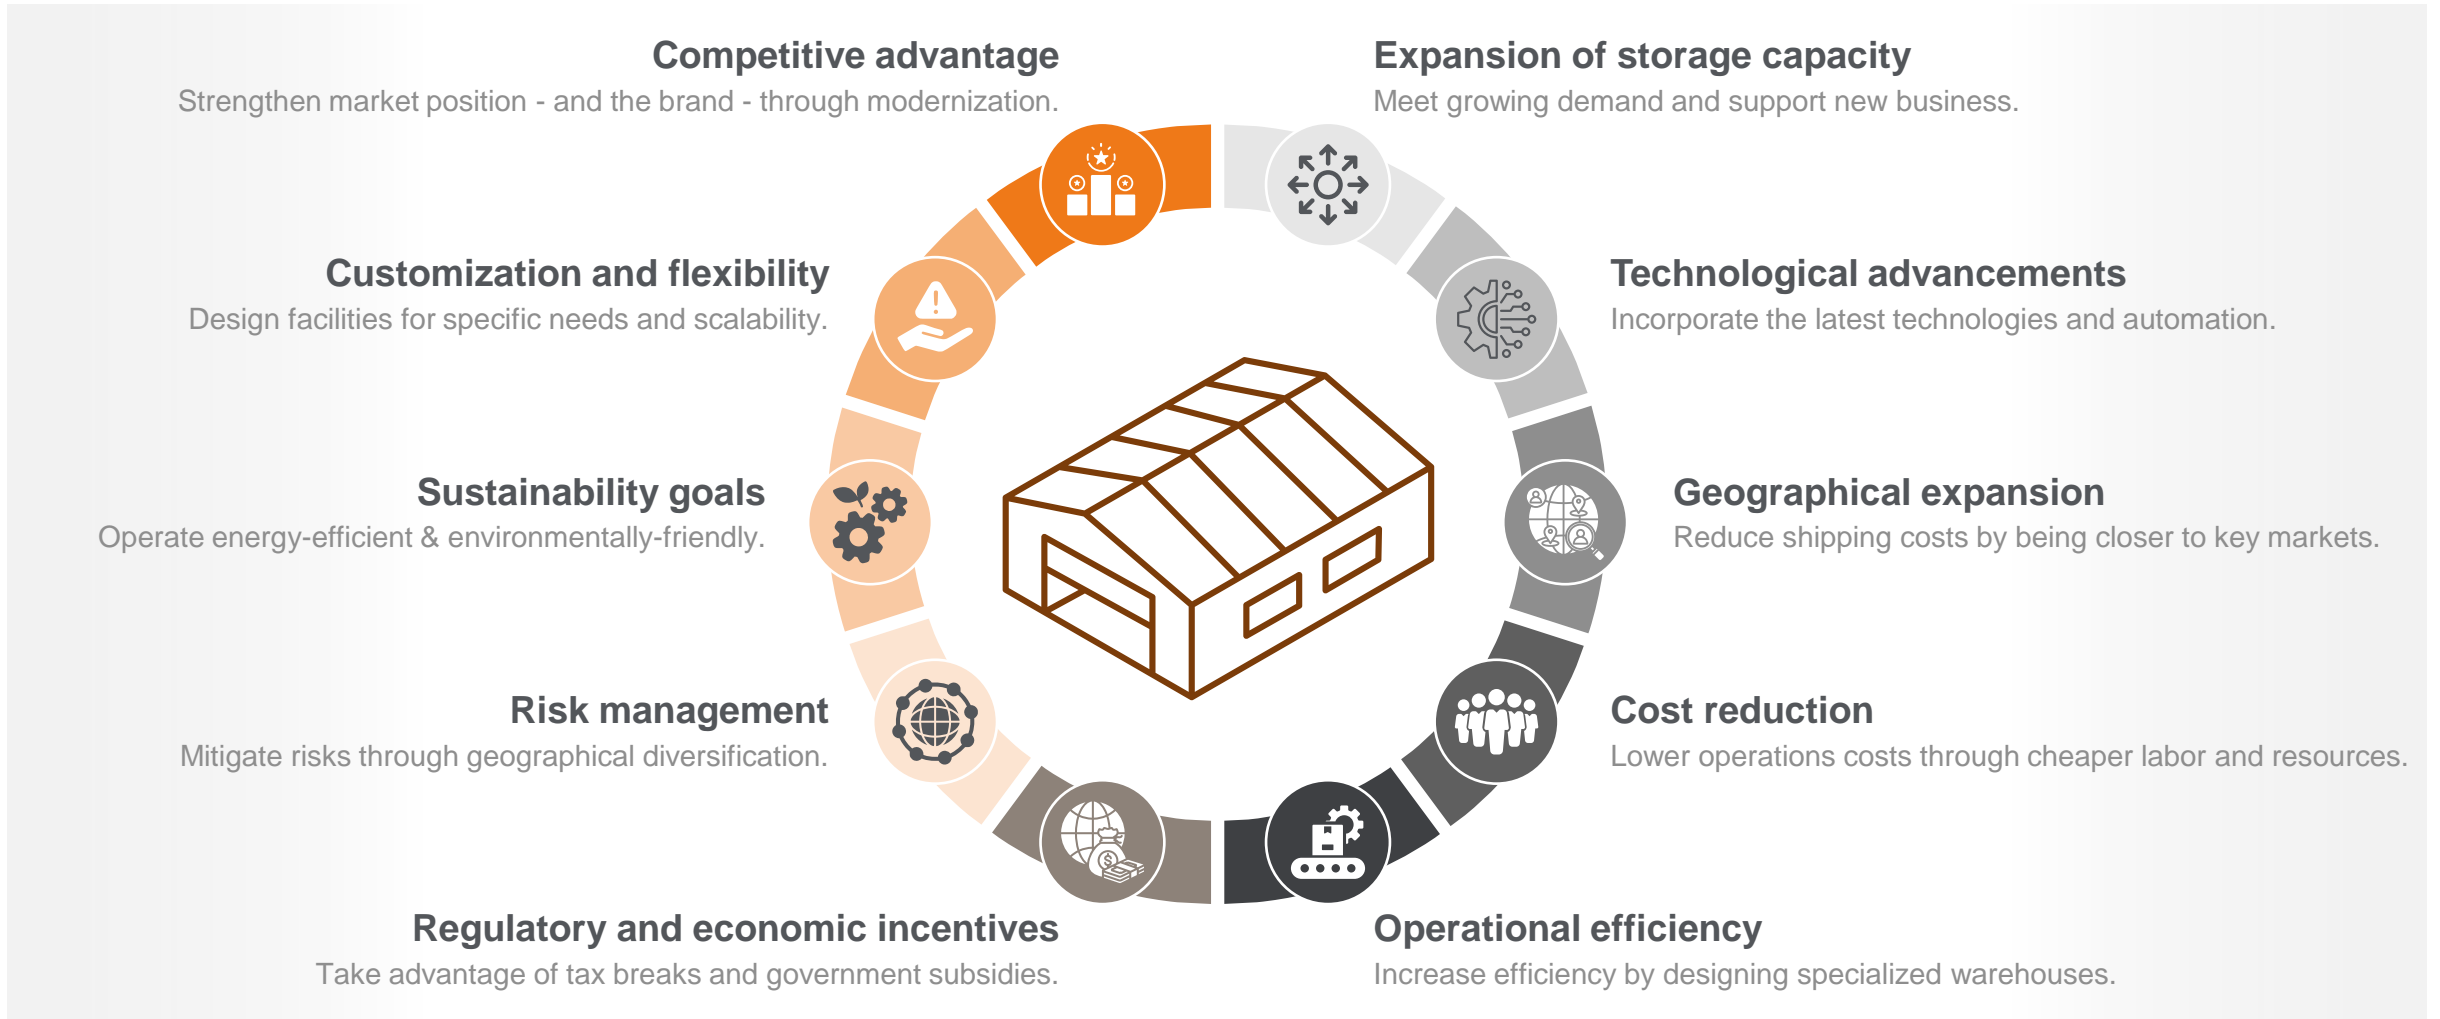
Competitive advantage
Strengthen market position - and the brand - through modernization.

Expansion of storage capacity
Meet growing demand and support new business.

Customization and flexibility
Design facilities for specific needs and scalability.

Technological advancements
Incorporate the latest technologies and automation.

Sustainability goals
Operate energy-efficient & environmentally-friendly.

Geographical expansion
Reduce shipping costs by being closer to key markets.

Risk management
Mitigate risks through geographical diversification.

Cost reduction
Lower operations costs through cheaper labor and resources.

Regulatory and economic incentives
Take advantage of tax breaks and government subsidies.

Operational efficiency
Increase efficiency by designing specialized warehouses.